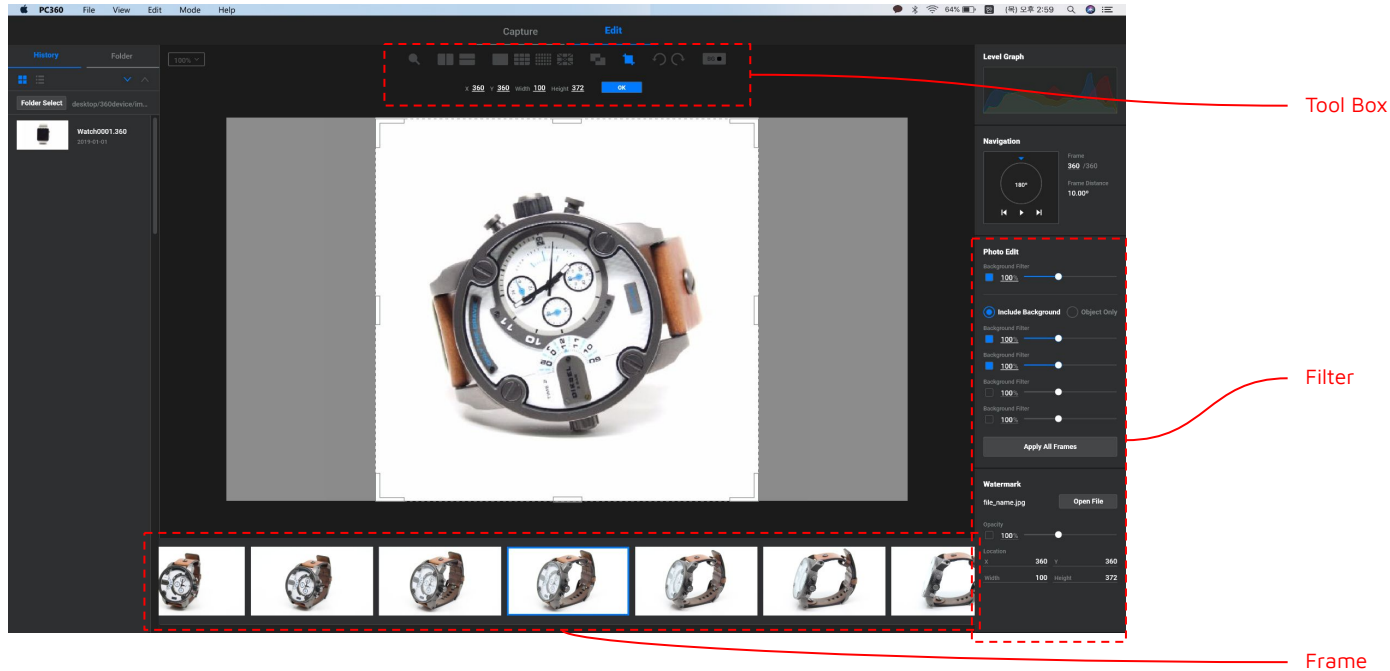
PC360 File View Edit Mode Help

64% (목) 오후 2:59

Capture Edit

History Folder

Folder Select desktop/360device/im...

Watch0001.360
2019-01-01

100%

x 360 y 360 Width 100 Height 372 OK

Level Graph

Navigation

180°

Frame
360 /360

Frame Distance
10.00°

Photo Edit

Background Filter
100%

Include Background Object Only

Background Filter
100%

Background Filter
100%

Background Filter
100%

Background Filter
100%

Apply All Frames

Watermark

file_name.jpg Open File

Opacity
100%

Location
X 360 Y 360
Width 100 Height 372

Tool Box

Filter

Frame